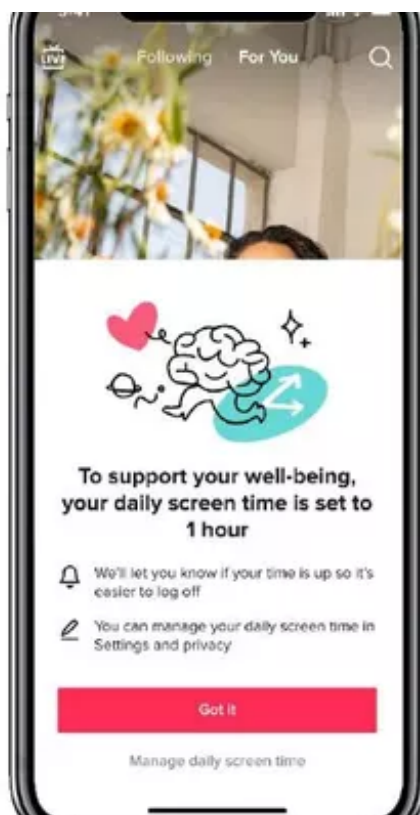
LIVE Following For You

To support your well-being, your daily screen time is set to 1 hour

We'll let you know if your time is up so it's easier to log off

You can manage your daily screen time in Settings and privacy

Got it

Manage daily screen time